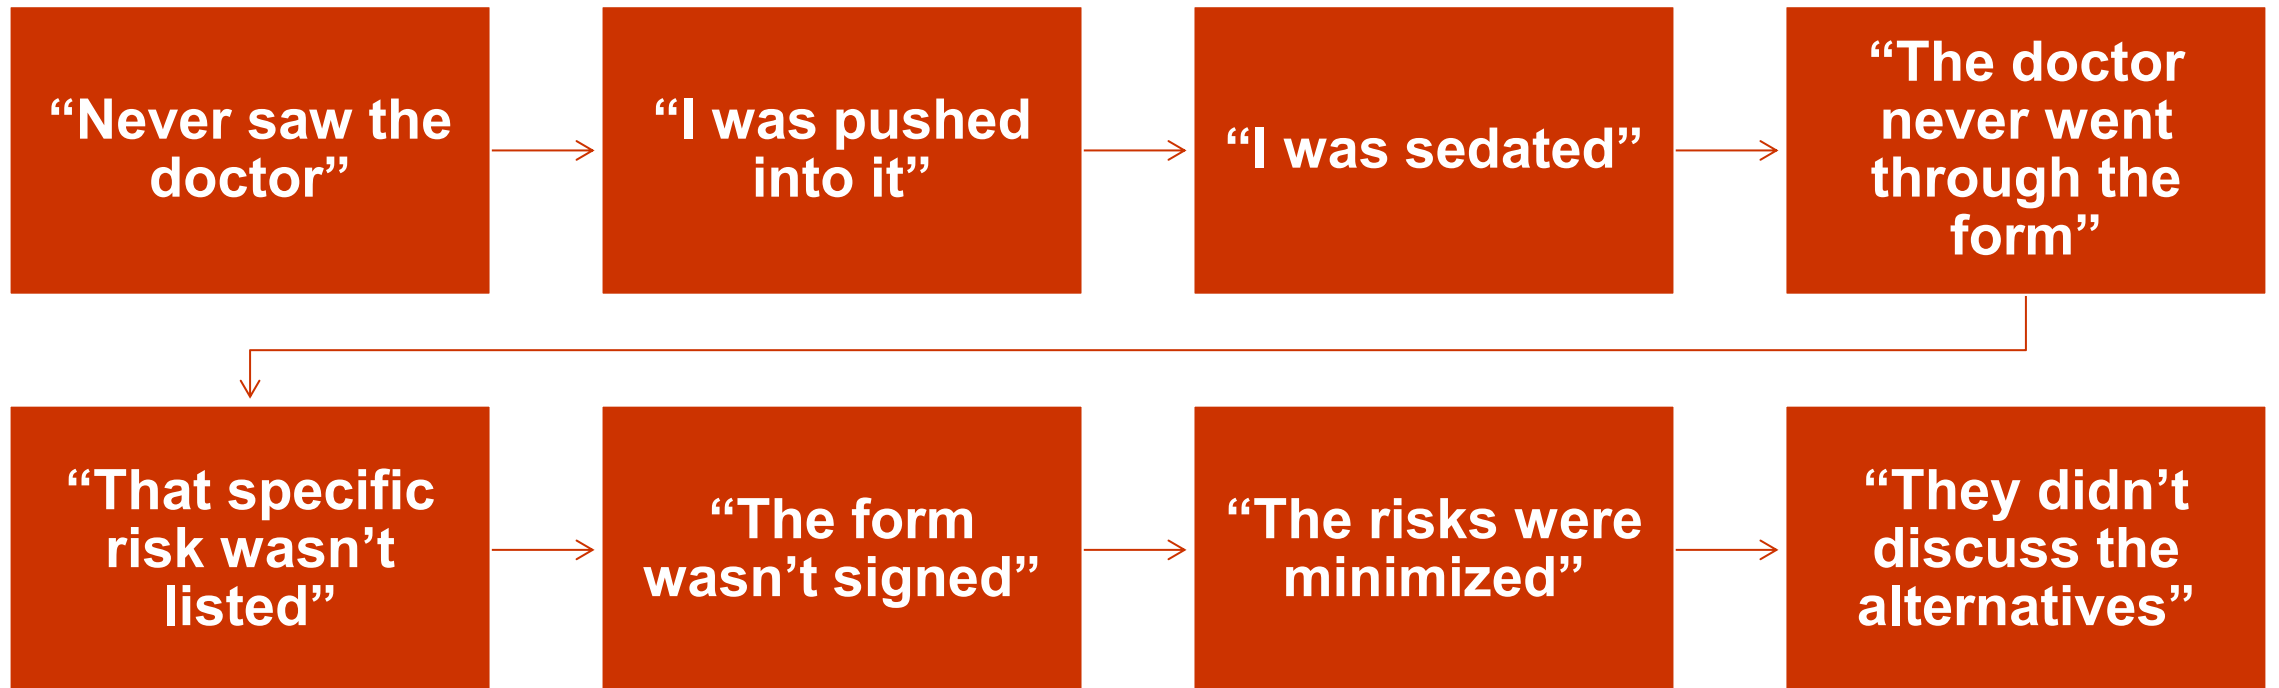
“Never saw the doctor”

“I was pushed into it”

“I was sedated”

“The doctor never went through the form”

“That specific risk wasn’t listed”

“The form wasn’t signed”

“The risks were minimized”

“They didn’t discuss the alternatives”